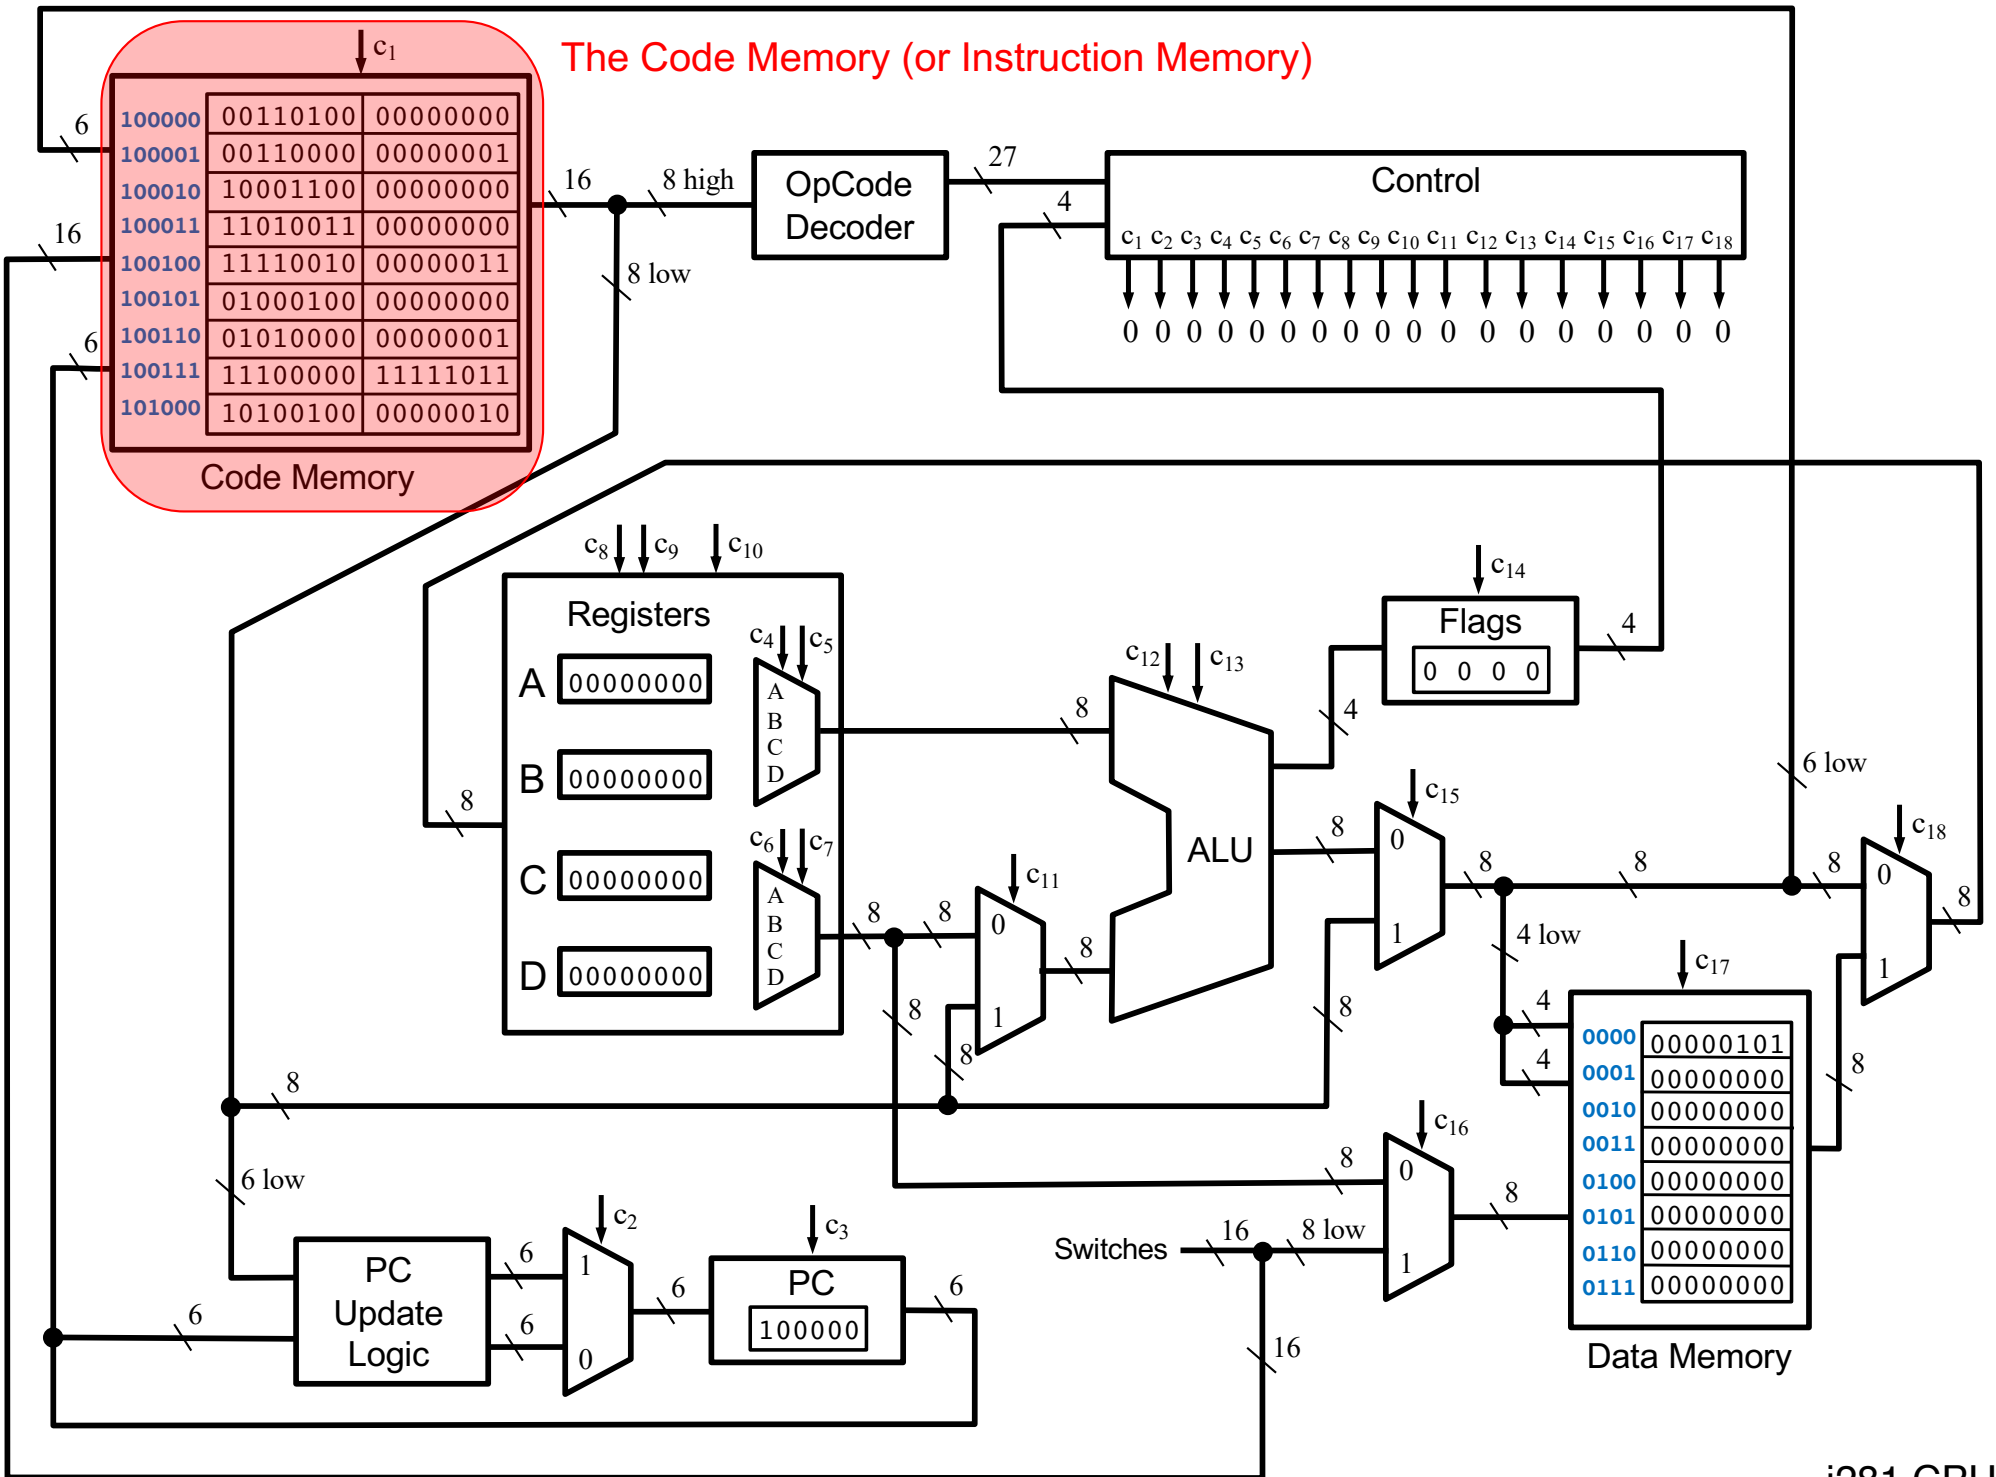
The Code Memory (or Instruction Memory)

$c_1$

6

| 100000 | 00110100 | 00000000 |
|---|---|---|
| 100001 | 00110000 | 00000001 |
| 100010 | 10001100 | 00000000 |
| 100011 | 11010011 | 00000000 |
| 100100 | 11110010 | 00000011 |
| 100101 | 01000100 | 00000000 |
| 100110 | 01010000 | 00000001 |
| 100111 | 11100000 | 11111011 |
| 101000 | 10100100 | 00000010 |

16

6

Code Memory

16

8 high

8 low

OpCode Decoder

27

4

Control

$c_1$ $c_2$ $c_3$ $c_4$ $c_5$ $c_6$ $c_7$ $c_8$ $c_9$ $c_{10}$ $c_{11}$ $c_{12}$ $c_{13}$ $c_{14}$ $c_{15}$ $c_{16}$ $c_{17}$ $c_{18}$

0 0 0 0 0 0 0 0 0 0 0 0 0 0 0 0 0 0

$c_8$ $c_9$ $c_{10}$

Registers

A 00000000

B 00000000

C 00000000

D 00000000

$c_4$ $c_5$

A B C D

$c_6$ $c_7$

A B C D

8

$c_{14}$

Flags

0 0 0 0

4

$c_{12}$ $c_{13}$

8

4

ALU

$c_{11}$

0

1

8

8

8

8

8

$c_{15}$

0

1

8

8

8

6 low

8

$c_{18}$

0

1

8

4 low

4

4

8

$c_{17}$

| 0000 | 00000101 |
|---|---|
| 0001 | 00000000 |
| 0010 | 00000000 |
| 0011 | 00000000 |
| 0100 | 00000000 |
| 0101 | 00000000 |
| 0110 | 00000000 |
| 0111 | 00000000 |

Data Memory

8

8

$c_{16}$

0

1

8

Switches

16

8 low

16

6 low

PC Update Logic

6

6

6

$c_2$

1

0

6

$c_3$

PC

100000

6

i281 CPU